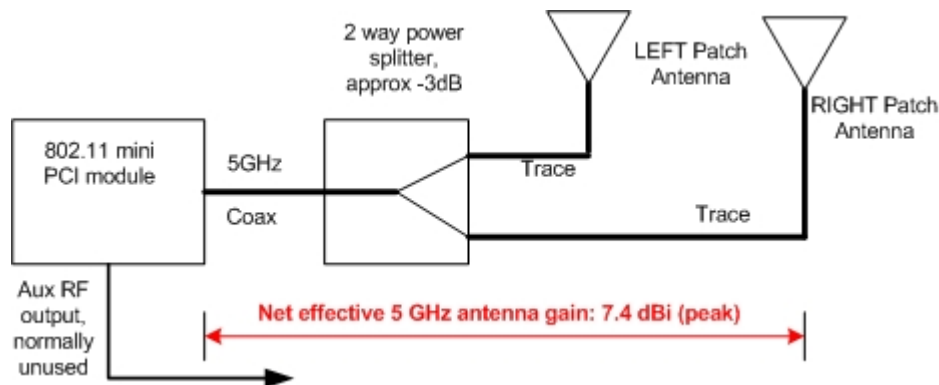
2 way power splitter, approx -3dB

LEFT Patch Antenna

RIGHT Patch Antenna

802.11 mini PCI module

5GHz

Coax

Trace

Trace

Aux RF output, normally unused

Net effective 5 GHz antenna gain: 7.4 dBi (peak)